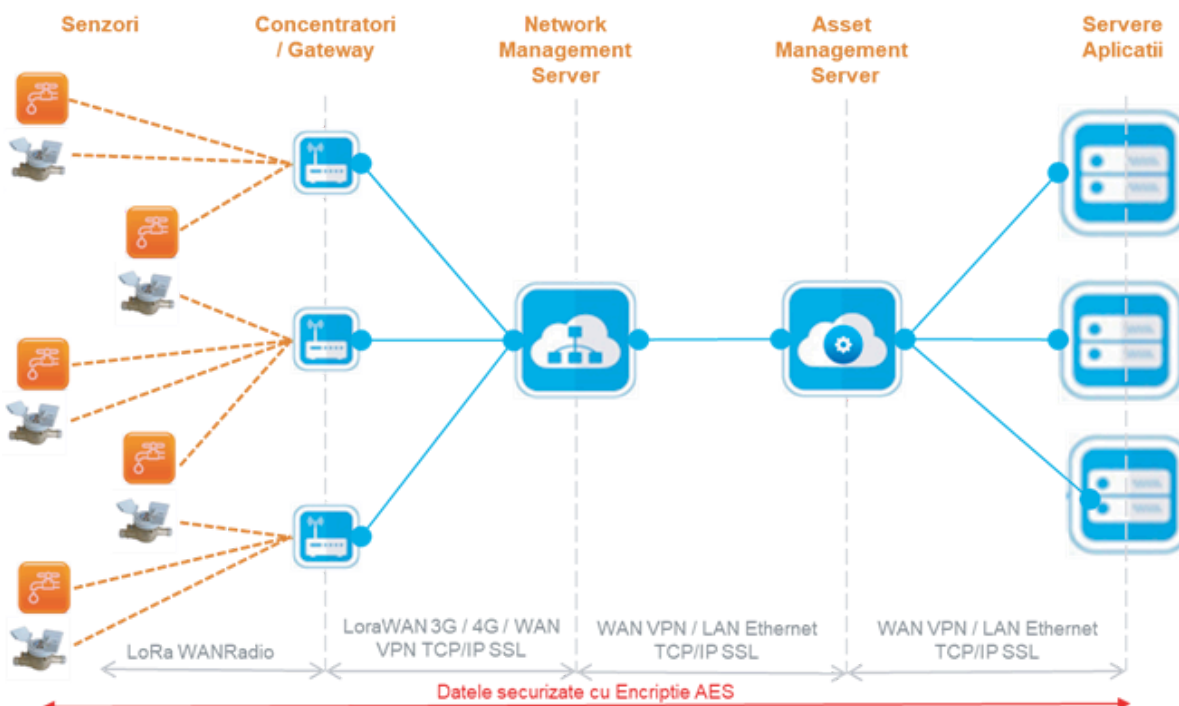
Senzori

Concentratori / Gateway

Network Management Server

Asset Management Server

Servere Aplicatii

LoRa WANRadio

LoraWAN 3G / 4G / WAN VPN TCP/IP SSL

WAN VPN / LAN Ethernet TCP/IP SSL

WAN VPN / LAN Ethernet TCP/IP SSL

Datele securizate cu Encriptie AES